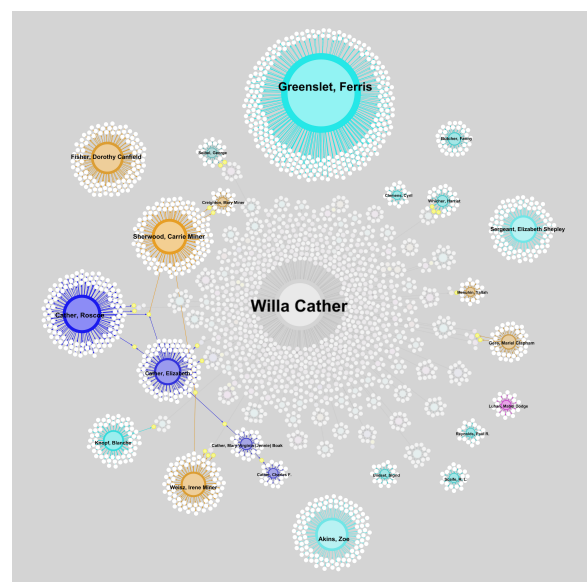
Greenslet, Ferris

Fisher, Dorothy Canfield

Seibel, George

Butcher, Fanny

Creighton, Mary Miner

Clemens, Cyril

Whicher, Harriet

Sherwood, Carrie Miner

Sergeant, Elizabeth Shepley

Willa Cather

Menuhin, Yaltah

Cather, Roscoe

Cather, Elizabeth

Gere, Mariel Clapham

Lillian, Mabel Dodge

Knopf, Blanche

Reynolds, Paul R.

Cather, Mary Virginia (Jennie) Boak

Cather, Charles F.

Dowell, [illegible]

Scoville, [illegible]

Weisz, Irene Miner

Akins, Zoe